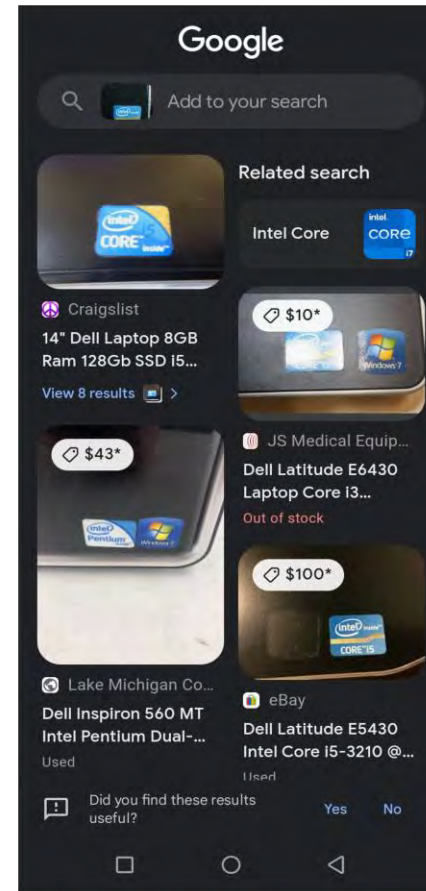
Google

Add to your search

Related search

Intel Core

intel
CORE
i7

intel
CORE
inside

Craigslist
14" Dell Laptop 8GB Ram 128Gb SSD I5...
View 8 results >

$10*

JS Medical Equip...
Dell Latitude E6430 Laptop Core i3...
Out of stock

$43*

intel
Pentium

$100*

intel
CORE i5

Lake Michigan Co...
Dell Inspiron 560 MT Intel Pentium Dual-...
Used

eBay
Dell Latitude E5430 Intel Core i5-3210 @...
Used

Did you find these results useful?
Yes
No